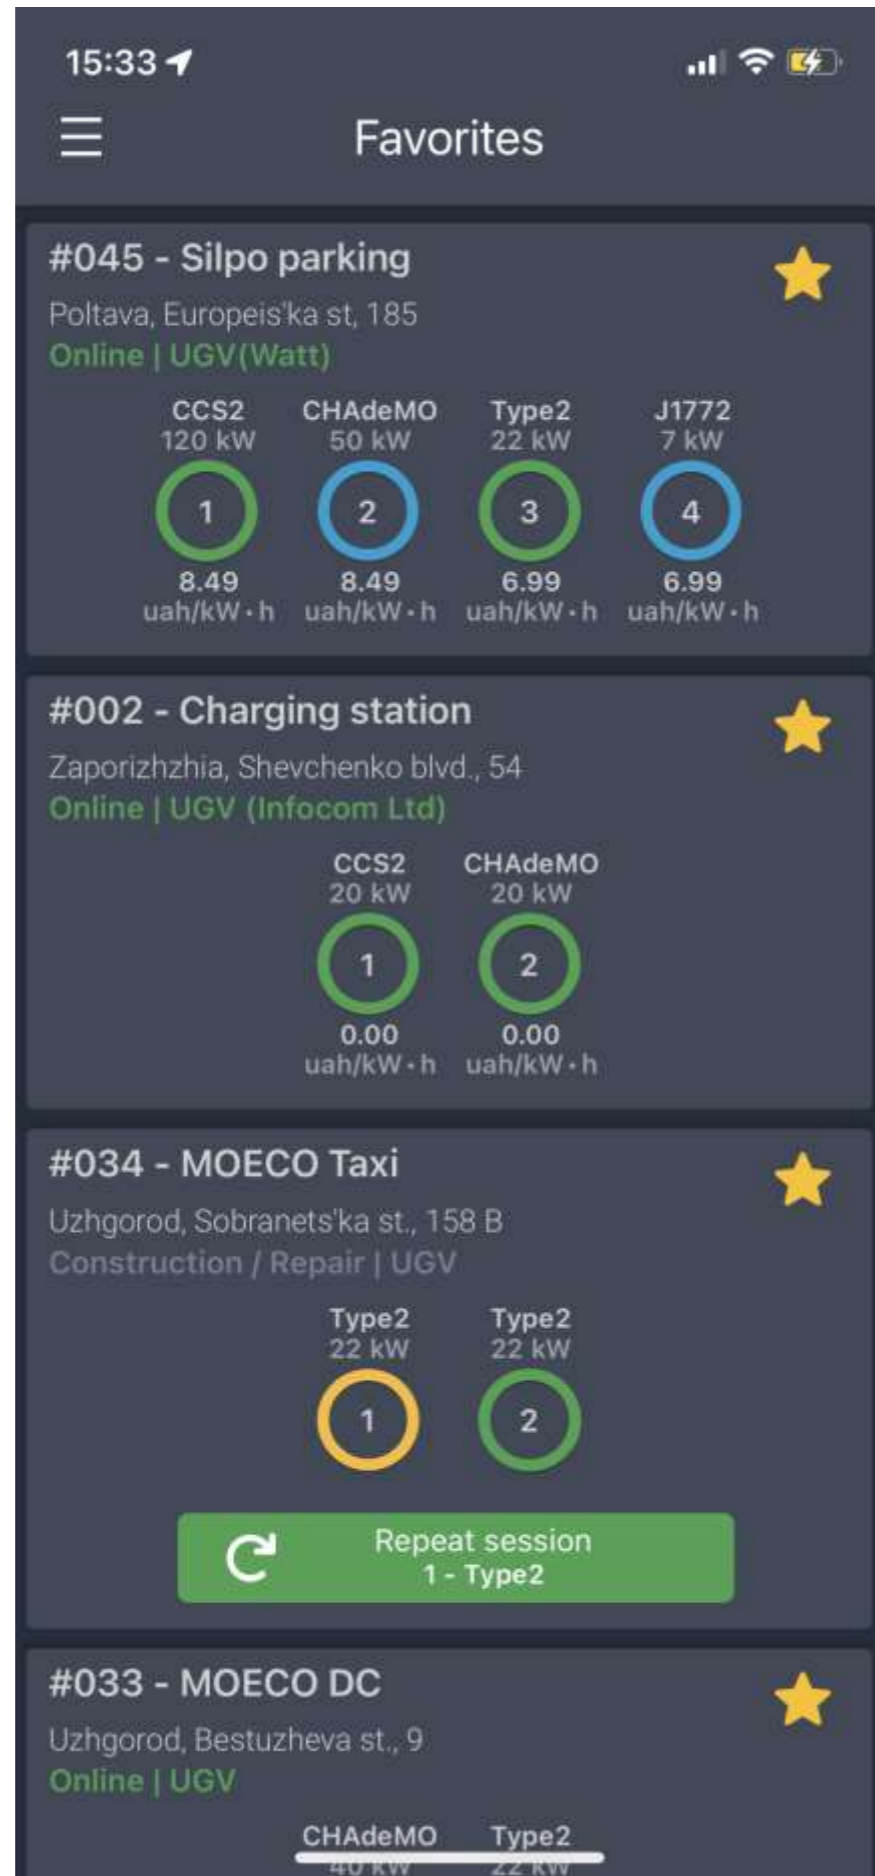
15:33

Favorites

#045 - Silpo parking
Poltava, Europeis'ka st, 185
Online | UGV(Watt)

CCS2 120 kW 1 8.49 uah/kW·h
CHAdeMO 50 kW 2 8.49 uah/kW·h
Type2 22 kW 3 6.99 uah/kW·h
J1772 7 kW 4 6.99 uah/kW·h

#002 - Charging station
Zaporizhzhia, Shevchenko blvd., 54
Online | UGV (Infocom Ltd)

CCS2 20 kW 1 0.00 uah/kW·h
CHAdeMO 20 kW 2 0.00 uah/kW·h

#034 - MOECO Taxi
Uzhgorod, Sobranets'ka st., 158 B
Construction / Repair | UGV

Type2 22 kW 1
Type2 22 kW 2

Repeat session
1 - Type2

#033 - MOECO DC
Uzhgorod, Bestuzheva st., 9
Online | UGV

CHAdeMO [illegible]
Type2 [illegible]